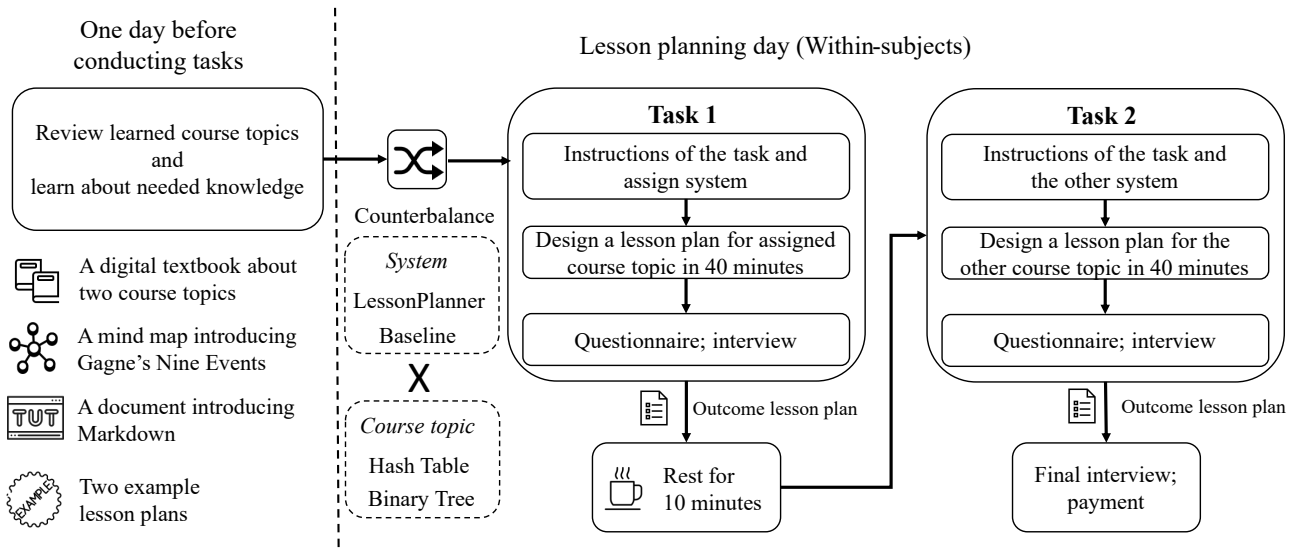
One day before conducting tasks

Review learned course topics and learn about needed knowledge

A digital textbook about two course topics

A mind map introducing Gagne's Nine Events

TUT

A document introducing Markdown

EXAMPLE

Two example lesson plans

Lesson planning day (Within-subjects)

Counterbalance

*System*
LessonPlanner
Baseline

X

*Course topic*
Hash Table
Binary Tree

**Task 1**

Instructions of the task and assign system

Design a lesson plan for assigned course topic in 40 minutes

Questionnaire; interview

Outcome lesson plan

Rest for 10 minutes

**Task 2**

Instructions of the task and the other system

Design a lesson plan for the other course topic in 40 minutes

Questionnaire; interview

Outcome lesson plan

Final interview; payment